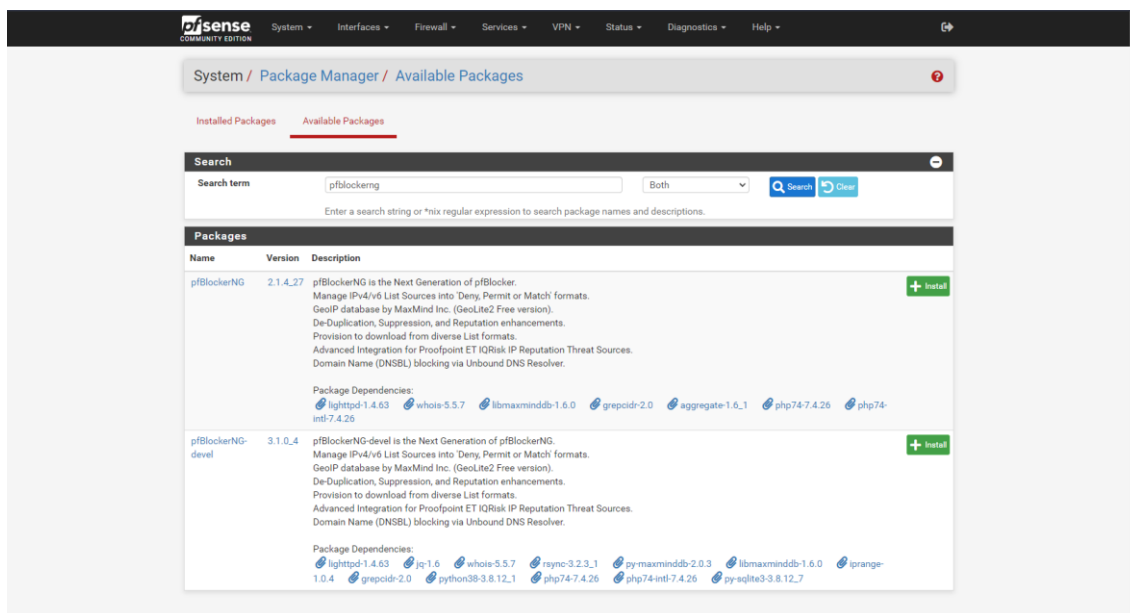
pfsense COMMUNITY EDITION System ▾ Interfaces ▾ Firewall ▾ Services ▾ VPN ▾ Status ▾ Diagnostics ▾ Help ▾

System / Package Manager / Available Packages

Installed Packages Available Packages

Search

Search term pfblockerng Both Search Clear

Enter a search string or *nix regular expression to search package names and descriptions.

Packages

| Name | Version | Description |
|---|---|---|
| pfBlockerNG | 2.1.4_27 | pfBlockerNG is the Next Generation of pfBlocker. Manage IPv4/v6 List Sources into 'Deny, Permit or Match' formats. GeoIP database by MaxMind Inc. (GeoLite2 Free version). De-Duplication, Suppression, and Reputation enhancements. Provision to download from diverse List formats. Advanced Integration for Proofpoint ET IQRisk IP Reputation Threat Sources. Domain Name (DNSBL) blocking via Unbound DNS Resolver. Package Dependencies: lighttpd-1.4.63 whois-5.5.7 libmaxminddb-1.6.0 grepcidr-2.0 aggregate-1.6_1 php74-7.4.26 php74-intl-7.4.26 Install |
| pfBlockerNG-devel | 3.1.0_4 | pfBlockerNG-devel is the Next Generation of pfBlockerNG. Manage IPv4/v6 List Sources into 'Deny, Permit or Match' formats. GeoIP database by MaxMind Inc. (GeoLite2 Free version). De-Duplication, Suppression, and Reputation enhancements. Provision to download from diverse List formats. Advanced Integration for Proofpoint ET IQRisk IP Reputation Threat Sources. Domain Name (DNSBL) blocking via Unbound DNS Resolver. Package Dependencies: lighttpd-1.4.63 jq-1.6 whois-5.5.7 rsync-3.2.3_1 py-maxminddb-2.0.3 libmaxminddb-1.6.0 iprange-1.0.4 grepcidr-2.0 python38-3.8.12_1 php74-7.4.26 php74-intl-7.4.26 py-sqlite3-3.8.12_7 Install |